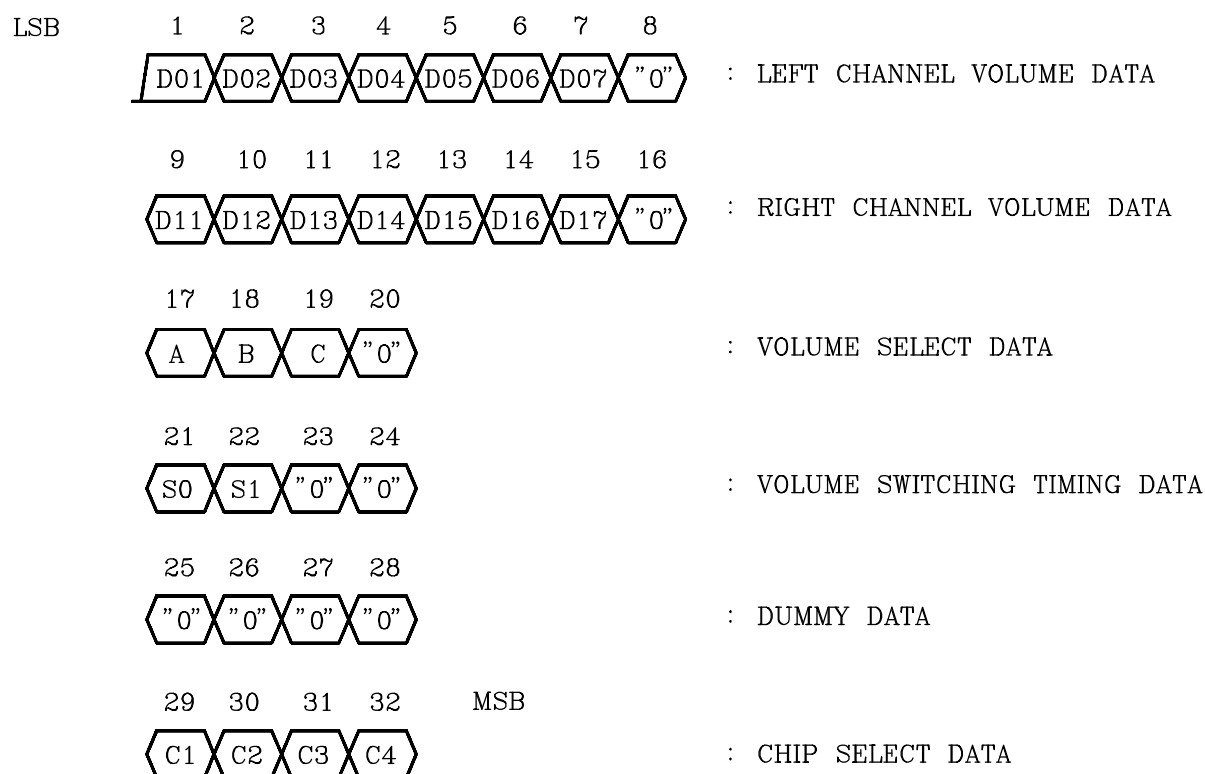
LSB 1 2 3 4 5 6 7 8

D01 D02 D03 D04 D05 D06 D07 "0" : LEFT CHANNEL VOLUME DATA

9 10 11 12 13 14 15 16

D11 D12 D13 D14 D15 D16 D17 "0" : RIGHT CHANNEL VOLUME DATA

17 18 19 20

A B C "0" : VOLUME SELECT DATA

21 22 23 24

S0 S1 "0" "0" : VOLUME SWITCHING TIMING DATA

25 26 27 28

"0" "0" "0" "0" : DUMMY DATA

29 30 31 32 MSB

C1 C2 C3 C4 : CHIP SELECT DATA